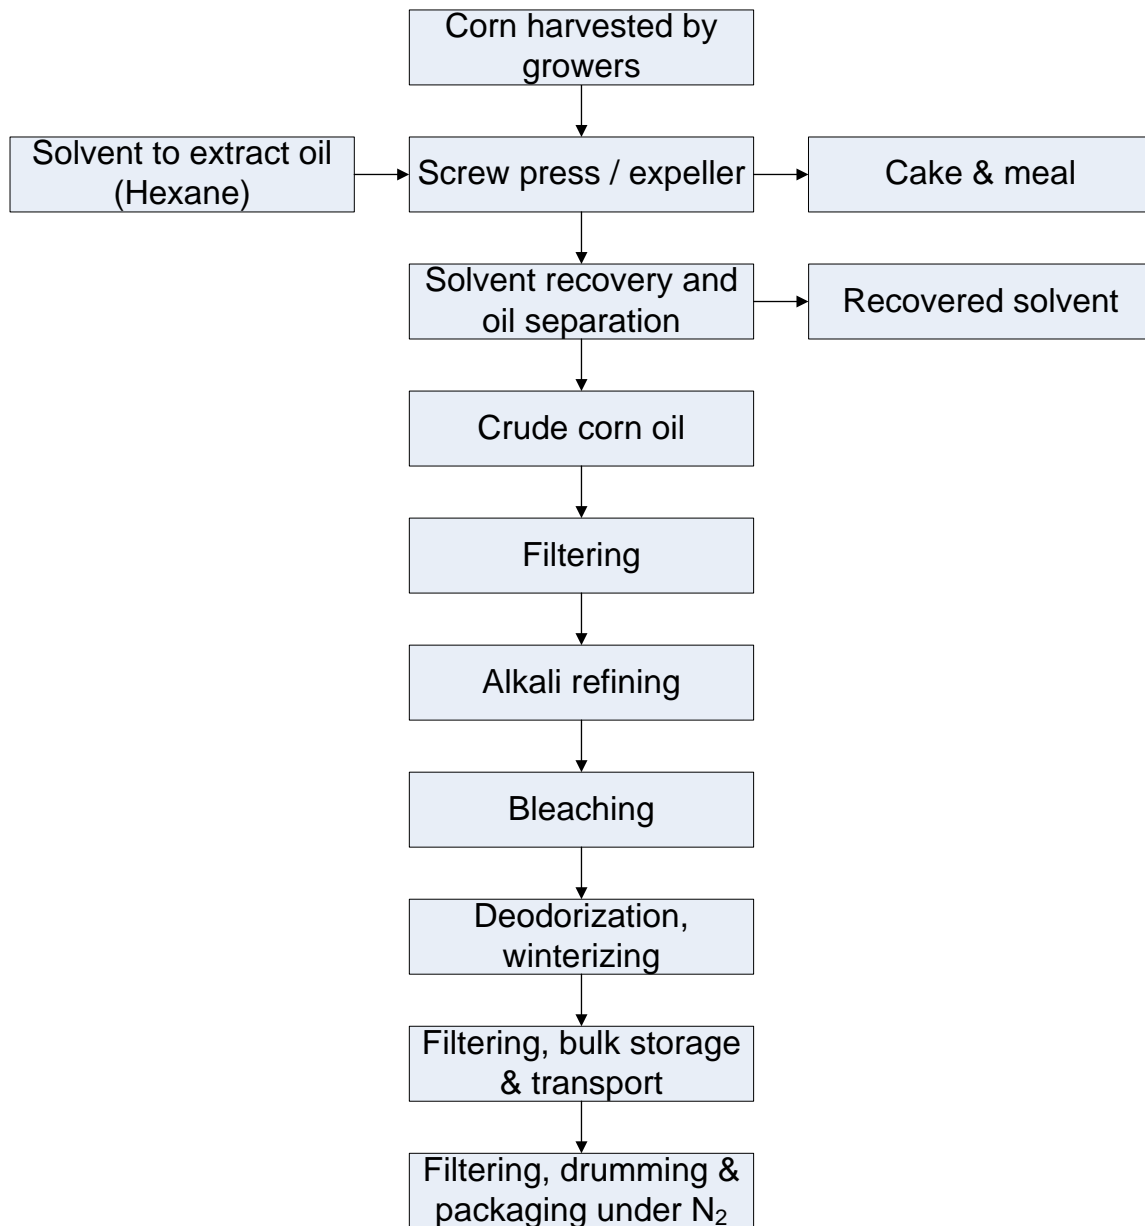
Corn harvested by growers

Solvent to extract oil (Hexane)

Screw press / expeller

Cake & meal

Solvent recovery and oil separation

Recovered solvent

Crude corn oil

Filtering

Alkali refining

Bleaching

Deodorization, winterizing

Filtering, bulk storage & transport

Filtering, drumming & packaging under $N_2$